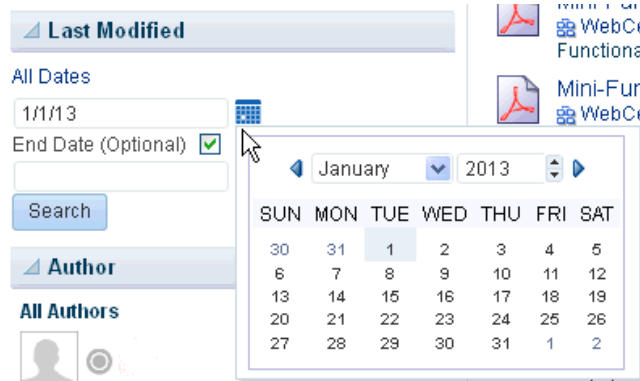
Last Modified

All Dates

1/1/13

End Date (Optional)

Search

Author

All Authors

Mini-Fu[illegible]
WebCe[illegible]
Functiona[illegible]

Mini-Fun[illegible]
WebCe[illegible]

January 2013

| SUN | MON | TUE | WED | THU | FRI | SAT |
|---|---|---|---|---|---|---|
| 30 | 31 | 1 | 2 | 3 | 4 | 5 |
| 6 | 7 | 8 | 9 | 10 | 11 | 12 |
| 13 | 14 | 15 | 16 | 17 | 18 | 19 |
| 20 | 21 | 22 | 23 | 24 | 25 | 26 |
| 27 | 28 | 29 | 30 | 31 | 1 | 2 |